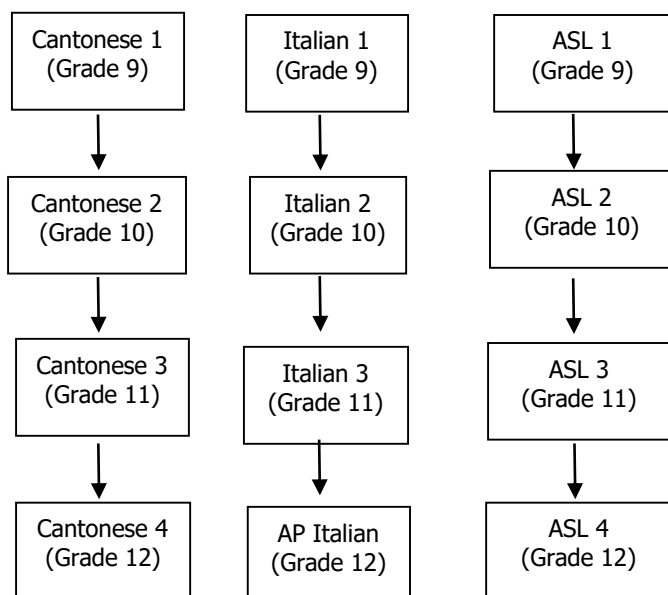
Cantonese 1
(Grade 9)

Cantonese 2
(Grade 10)

Cantonese 3
(Grade 11)

Cantonese 4
(Grade 12)

Italian 1
(Grade 9)

Italian 2
(Grade 10)

Italian 3
(Grade 11)

AP Italian
(Grade 12)

ASL 1
(Grade 9)

ASL 2
(Grade 10)

ASL 3
(Grade 11)

ASL 4
(Grade 12)